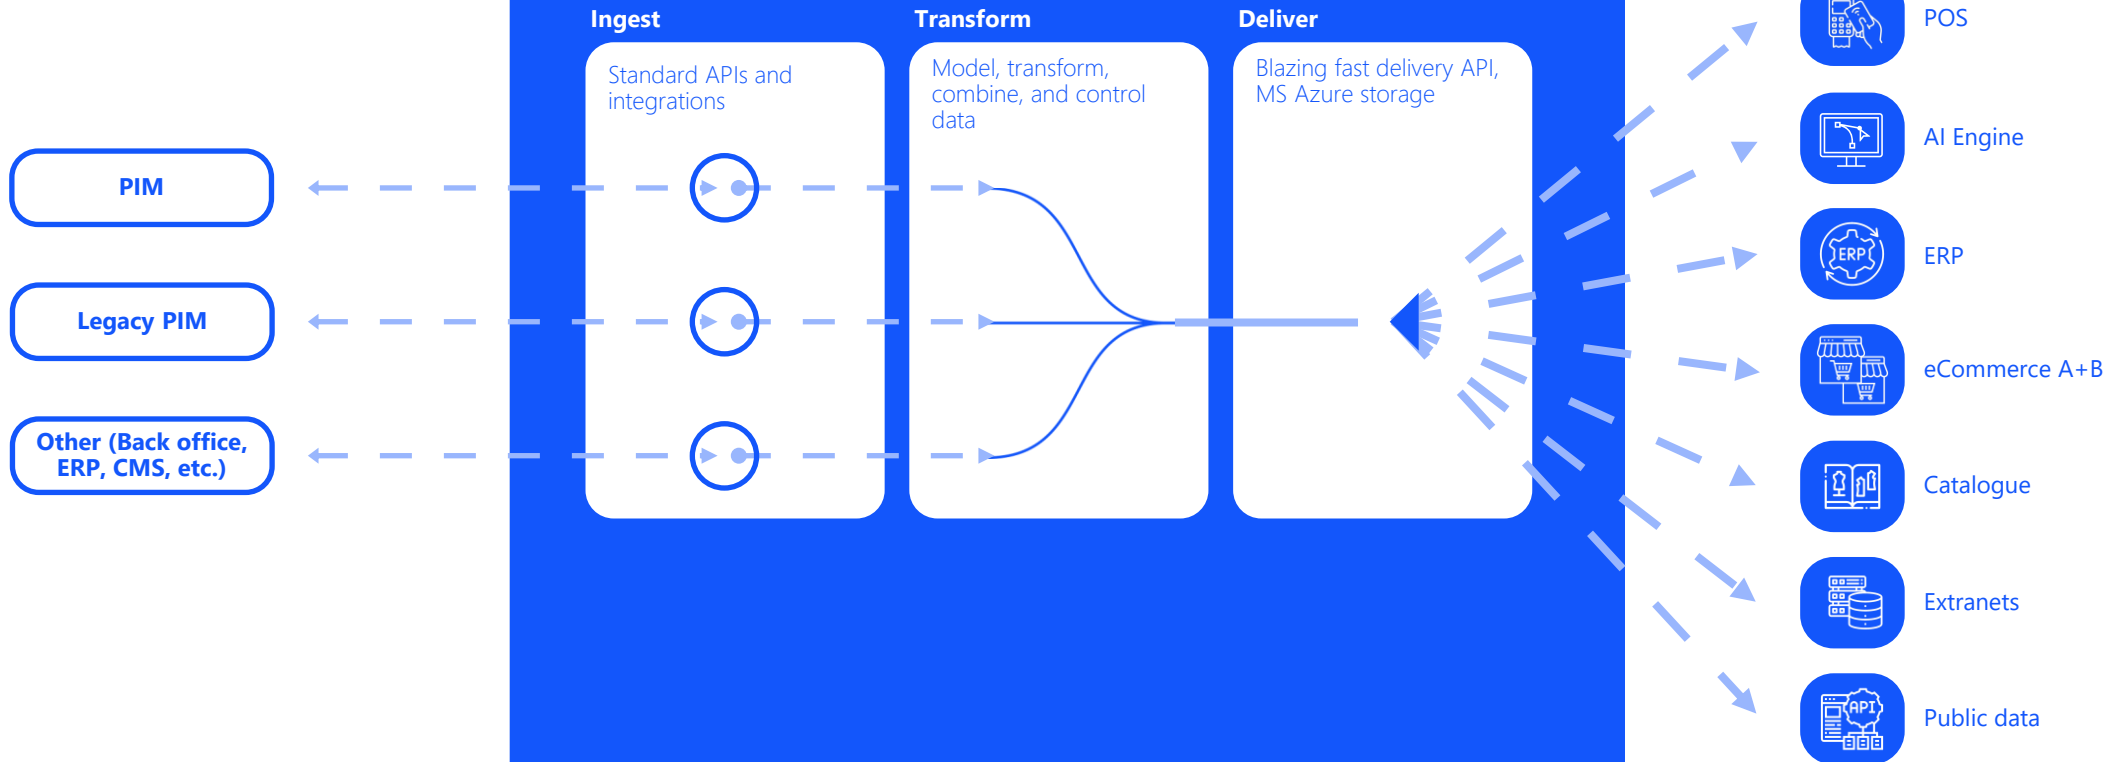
Ingest

Standard APIs and integrations

Transform

Model, transform, combine, and control data

Deliver

Blazing fast delivery API, MS Azure storage

PIM

Legacy PIM

Other (Back office, ERP, CMS, etc.)

POS

AI Engine

ERP

eCommerce A+B

Catalogue

Extranets

Public data

ERP

API